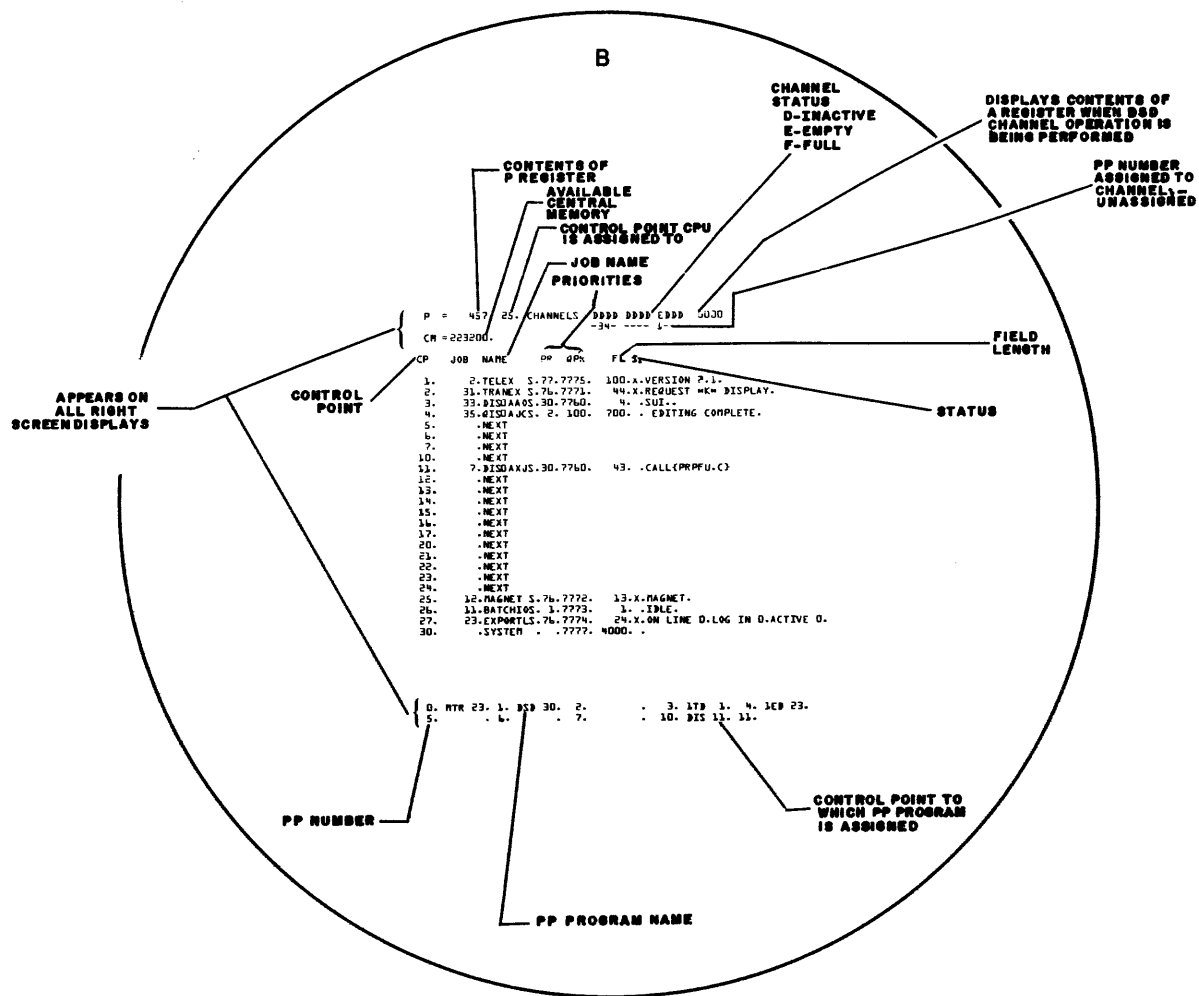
B

CHANNEL STATUS
D-INACTIVE
E-EMPTY
F-FULL

DISPLAYS CONTENTS OF A REGISTER WHEN DSD CHANNEL OPERATION IS BEING PERFORMED

PP NUMBER ASSIGNED TO CHANNEL, – UNASSIGNED

CONTENTS OF P REGISTER

AVAILABLE CENTRAL MEMORY

CONTROL POINT CPU IS ASSIGNED TO

JOB NAME

PRIORITIES

P = 457 25. CHANNELS DDDD DDDD EDDD 5030
-34- ---- 1-
CM =223200.

FIELD LENGTH

CP JOB NAME PR QPX FL S.

APPEARS ON ALL RIGHT SCREEN DISPLAYS

CONTROL POINT

STATUS

1. 2.TELEX S.77.7775. 100.X.VERSION 2.1.
2. 31.TRANEX S.76.7771. 44.X.REQUEST *K* DISPLAY.
3. 33.DISDAAOS.30.7760. 4. .SUI..
4. 35.QISDAJCS. 2. 100. 700. . EDITING COMPLETE.
5. .NEXT
6. .NEXT
7. .NEXT
10. .NEXT
11. 7.DISDAXJS.30.7760. 43. .CALL(PRPFU.C)
12. .NEXT
13. .NEXT
14. .NEXT
15. .NEXT
16. .NEXT
17. .NEXT
20. .NEXT
21. .NEXT
22. .NEXT
23. .NEXT
24. .NEXT
25. 12.MAGNET S.76.7772. 13.X.MAGNET.
26. 11.BATCHIOS. 1.7773. 1. .IDLE.
27. 23.EXPORTLS.76.7774. 24.X.ON LINE 0.LOG IN 0.ACTIVE 0.
30. .SYSTEM . .7777. 4000. .

0. MTR 23. 1. DSD 30. 2. . 3. 1TD 1. 4. 1ED 23.
5. . 6. . 7. . 10. DIS 11. 11.

CONTROL POINT TO WHICH PP PROGRAM IS ASSIGNED

PP NUMBER

PP PROGRAM NAME